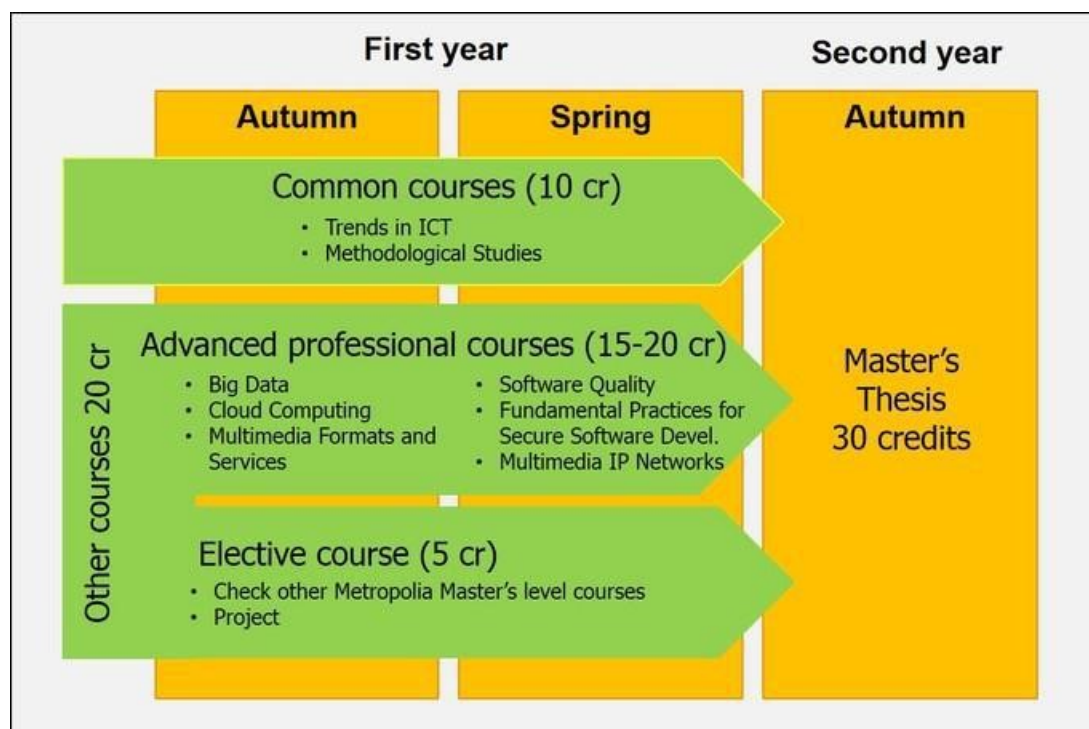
First year

Second year

Autumn

Spring

Autumn

Common courses (10 cr)

• Trends in ICT
• Methodological Studies

Other courses 20 cr

Advanced professional courses (15-20 cr)

• Big Data
• Cloud Computing
• Multimedia Formats and Services

• Software Quality
• Fundamental Practices for Secure Software Devel.
• Multimedia IP Networks

Elective course (5 cr)

• Check other Metropolia Master's level courses
• Project

Master's Thesis 30 credits